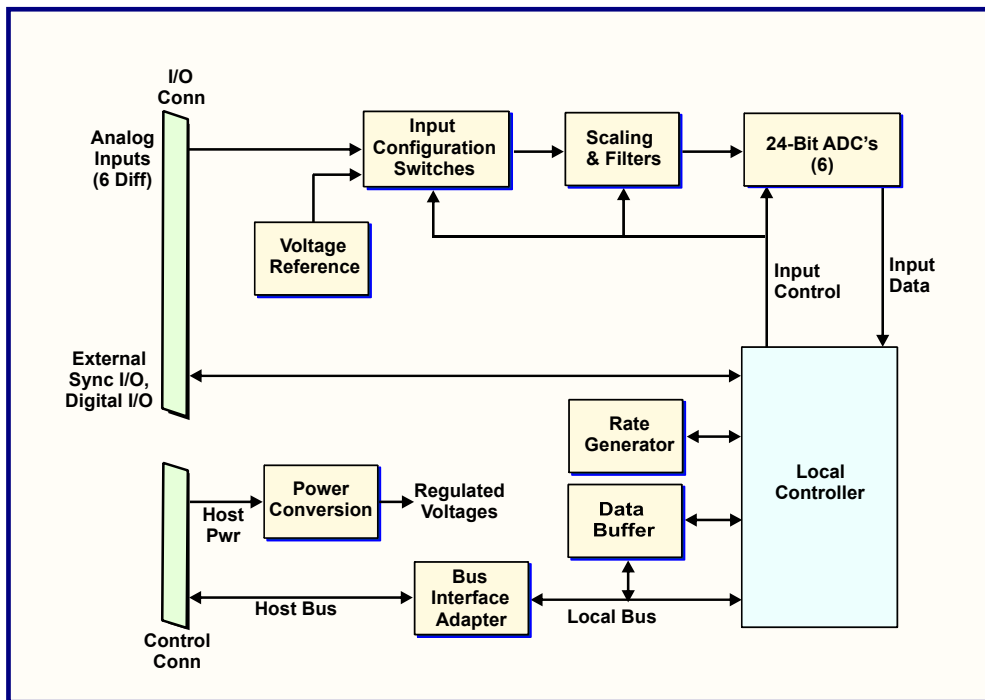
I/O Conn

Analog Inputs (6 Diff)

Input Configuration Switches

Scaling & Filters

24-Bit ADC's (6)

Voltage Reference

Input Control

Input Data

External Sync I/O, Digital I/O

Rate Generator

Local Controller

Power Conversion

Regulated Voltages

Host Pwr

Data Buffer

Bus Interface Adapter

Host Bus

Local Bus

Control Conn